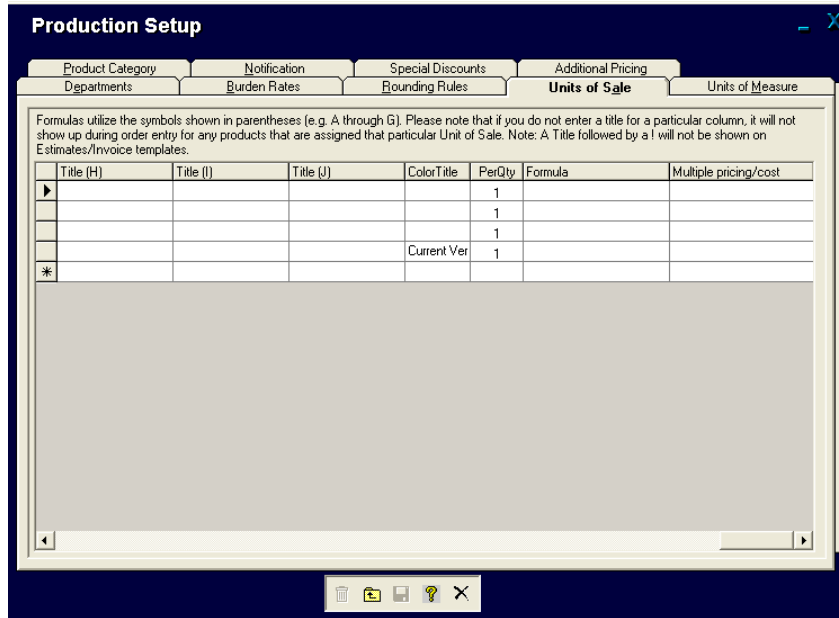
Production Setup

Product Category | Notification | Special Discounts | Additional Pricing
Departments | Burden Rates | Rounding Rules | Units of Sale | Units of Measure

Formulas utilize the symbols shown in parentheses (e.g. A through G). Please note that if you do not enter a title for a particular column, it will not show up during order entry for any products that are assigned that particular Unit of Sale. Note: A Title followed by a ! will not be shown on Estimates/Invoice templates.

| | Title (H) | Title (I) | Title (J) | ColorTitle | PerQty | Formula | Multiple pricing/cost |
|---|---|---|---|---|---|---|---|
| ▶ | | | | | 1 | | |
| | | | | | 1 | | |
| | | | | | 1 | | |
| | | | | Current Ver | 1 | | |
| * | | | | | | | |